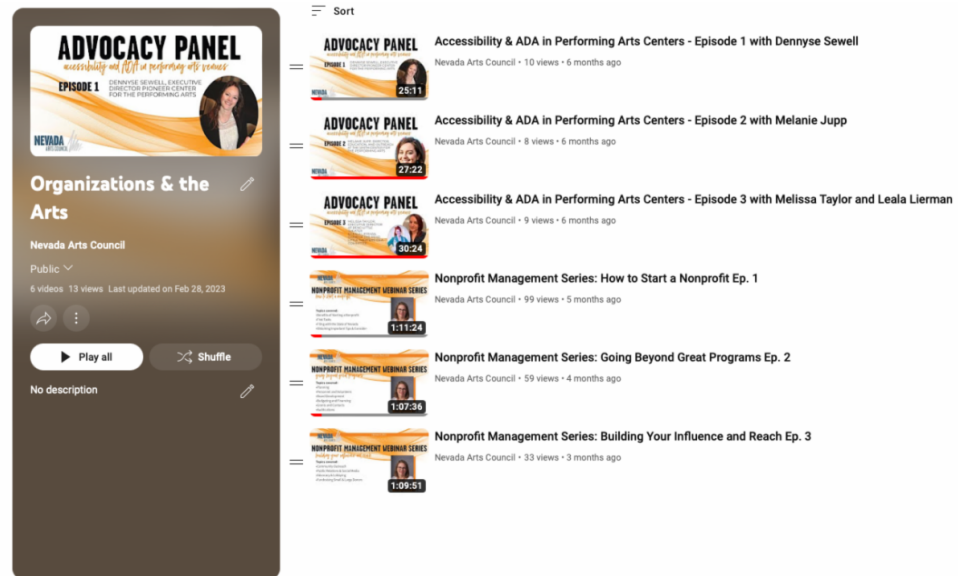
ADVOCACY PANEL
accessibility and ADA in performing arts venues
EPISODE 1
DENNYSE SEWELL, EXECUTIVE DIRECTOR PIONEER CENTER FOR THE PERFORMING ARTS
NEVADA ARTS COUNCIL

Organizations & the Arts

Nevada Arts Council

Public

6 videos 13 views Last updated on Feb 28, 2023

Play all

Shuffle

No description

Sort

ADVOCACY PANEL
25:11
Accessibility & ADA in Performing Arts Centers - Episode 1 with Dennyse Sewell
Nevada Arts Council • 10 views • 6 months ago

ADVOCACY PANEL
27:22
Accessibility & ADA in Performing Arts Centers - Episode 2 with Melanie Jupp
Nevada Arts Council • 8 views • 6 months ago

ADVOCACY PANEL
30:24
Accessibility & ADA in Performing Arts Centers - Episode 3 with Melissa Taylor and Leala Lierman
Nevada Arts Council • 9 views • 6 months ago

NONPROFIT MANAGEMENT WEBINAR SERIES
1:11:24
Nonprofit Management Series: How to Start a Nonprofit Ep. 1
Nevada Arts Council • 99 views • 5 months ago

NONPROFIT MANAGEMENT WEBINAR SERIES
1:07:36
Nonprofit Management Series: Going Beyond Great Programs Ep. 2
Nevada Arts Council • 59 views • 4 months ago

NONPROFIT MANAGEMENT WEBINAR SERIES
1:09:51
Nonprofit Management Series: Building Your Influence and Reach Ep. 3
Nevada Arts Council • 33 views • 3 months ago